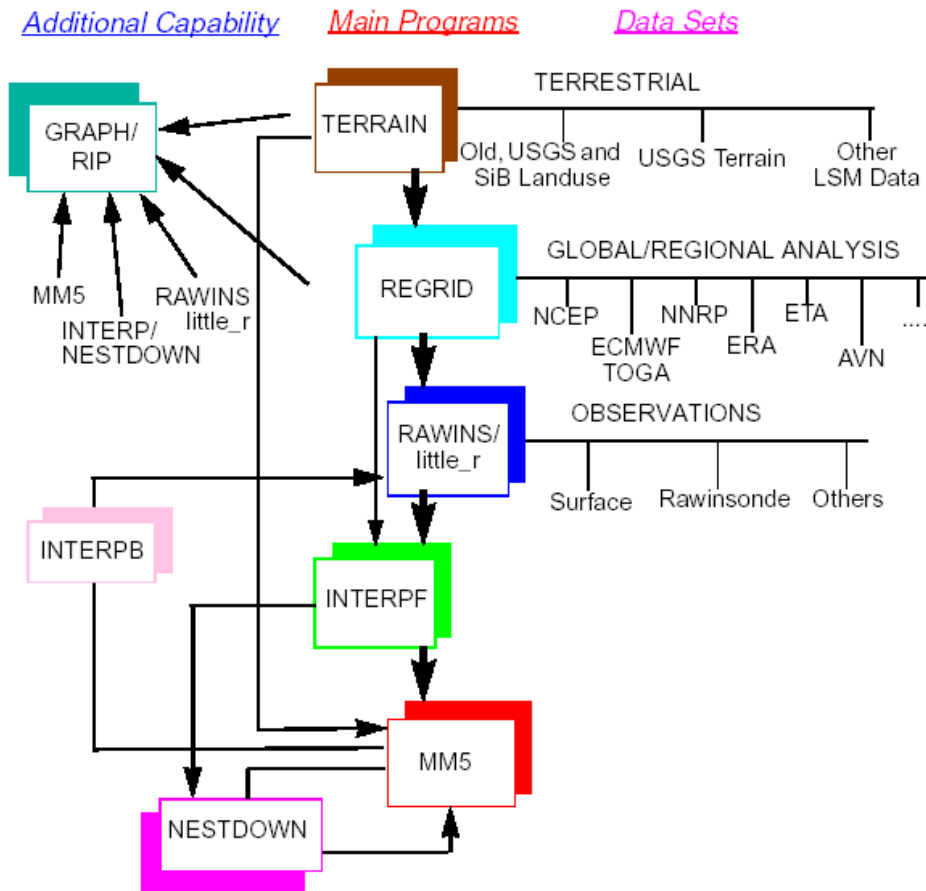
Additional Capability    Main Programs    Data Sets

GRAPH/ RIP

TERRAIN

TERRESTRIAL

Old, USGS and SiB Landuse

USGS Terrain

Other LSM Data

MM5

INTERP/ NESTDOWN

RAWINS little_r

REGRID

GLOBAL/REGIONAL ANALYSIS

NCEP

ECMWF TOGA

NNRP

ERA

ETA

AVN

....

RAWINS/ little_r

OBSERVATIONS

Surface

Rawinsonde

Others

INTERPB

INTERPF

MM5

NESTDOWN